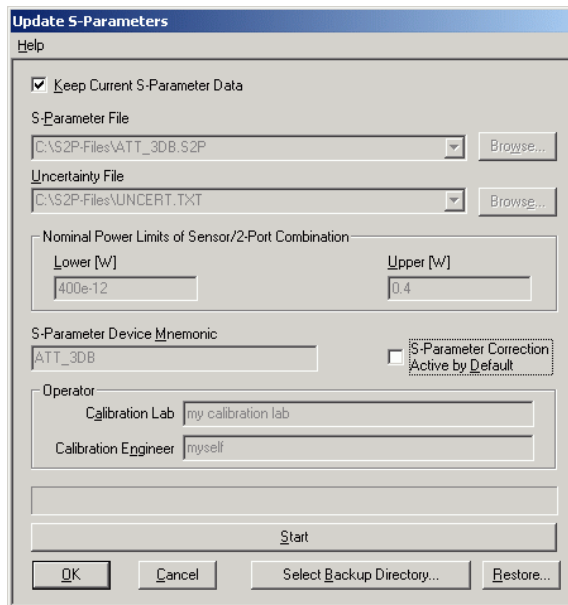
Update S-Parameters

Help

Keep Current S-Parameter Data

S-Parameter File

C:\S2P-Files\ATT_3DB.S2P

Browse...

Uncertainty File

C:\S2P-Files\UNCERT.TXT

Browse...

Nominal Power Limits of Sensor/2-Port Combination

Lower [W]

400e-12

Upper [W]

0.4

S-Parameter Device Mnemonic

ATT_3DB

S-Parameter Correction Active by Default

Operator

Calibration Lab

my calibration lab

Calibration Engineer

myself

Start

OK

Cancel

Select Backup Directory...

Restore...